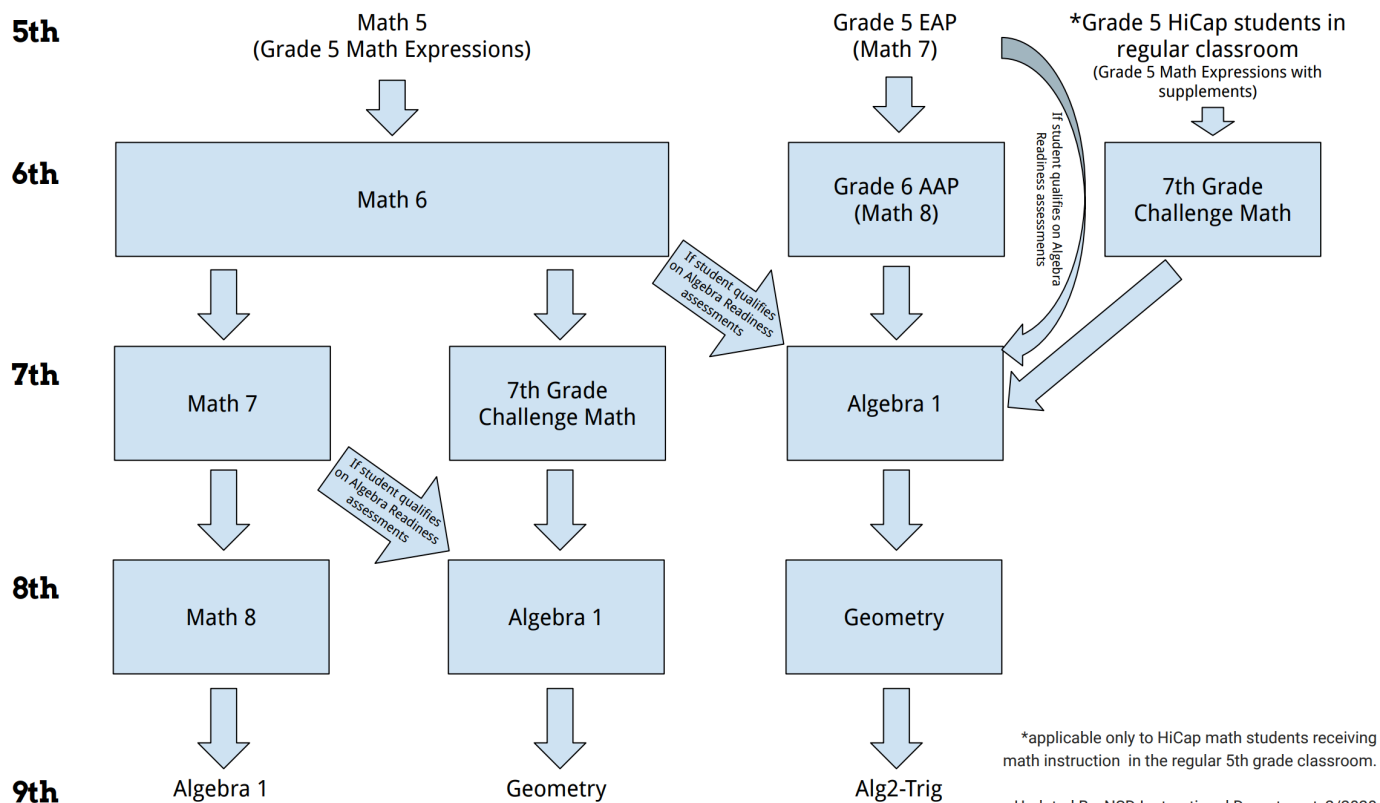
5th

Math 5
(Grade 5 Math Expressions)

Grade 5 EAP
(Math 7)

*Grade 5 HiCap students in regular classroom
(Grade 5 Math Expressions with supplements)

If student qualifies on Algebra Readiness assessments

6th

Math 6

Grade 6 AAP
(Math 8)

7th Grade
Challenge Math

If student qualifies on Algebra Readiness assessments

7th

Math 7

7th Grade
Challenge Math

Algebra 1

If student qualifies on Algebra Readiness assessments

8th

Math 8

Algebra 1

Geometry

9th

Algebra 1

Geometry

Alg2-Trig

*applicable only to HiCap math students receiving math instruction in the regular 5th grade classroom.

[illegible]